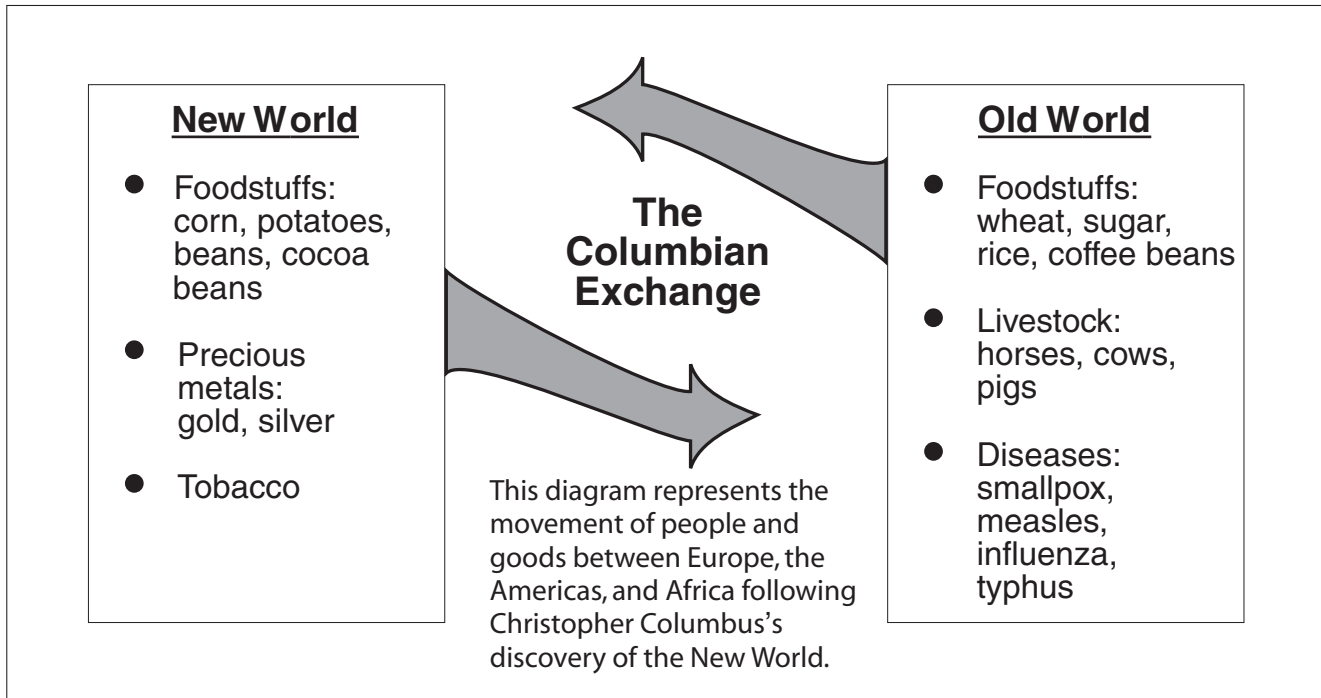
New World

- Foodstuffs: corn, potatoes, beans, cocoa beans
- Precious metals: gold, silver
- Tobacco

The Columbian Exchange

This diagram represents the movement of people and goods between Europe, the Americas, and Africa following Christopher Columbus's discovery of the New World.

Old World

- Foodstuffs: wheat, sugar, rice, coffee beans
- Livestock: horses, cows, pigs
- Diseases: smallpox, measles, influenza, typhus